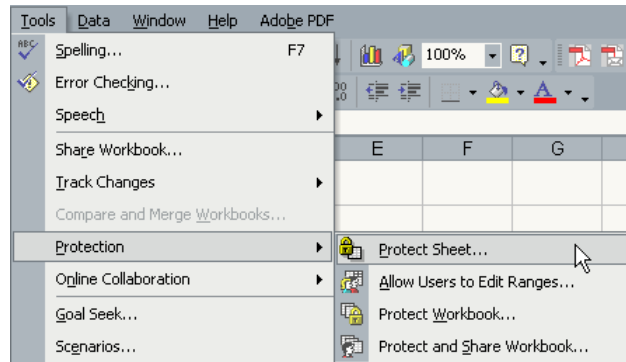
Tools Data Window Help Adobe PDF

100%

E F G

Spelling... F7
Error Checking...
Speech
Share Workbook...
Track Changes
Compare and Merge Workbooks...
Protection
Online Collaboration
Goal Seek...
Scenarios...

Protect Sheet...
Allow Users to Edit Ranges...
Protect Workbook...
Protect and Share Workbook...